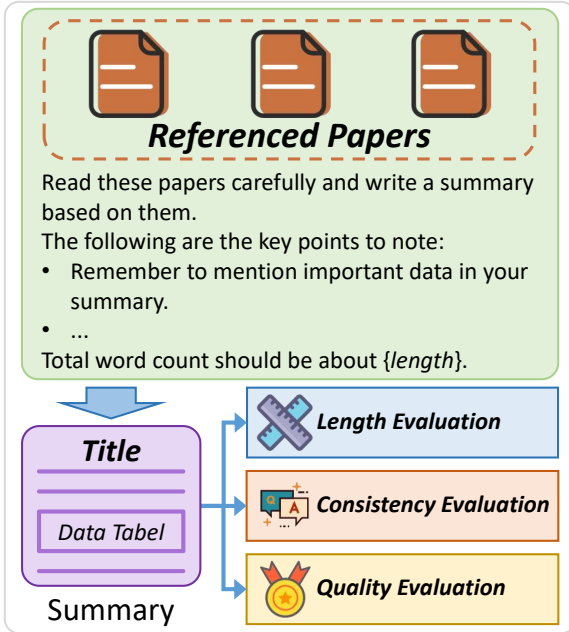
Referenced Papers

Read these papers carefully and write a summary based on them.
The following are the key points to note:
• Remember to mention important data in your summary.
• ...
Total word count should be about {length}.

Title

Data Tabel

Summary

Length Evaluation

Q A

Consistency Evaluation

Quality Evaluation